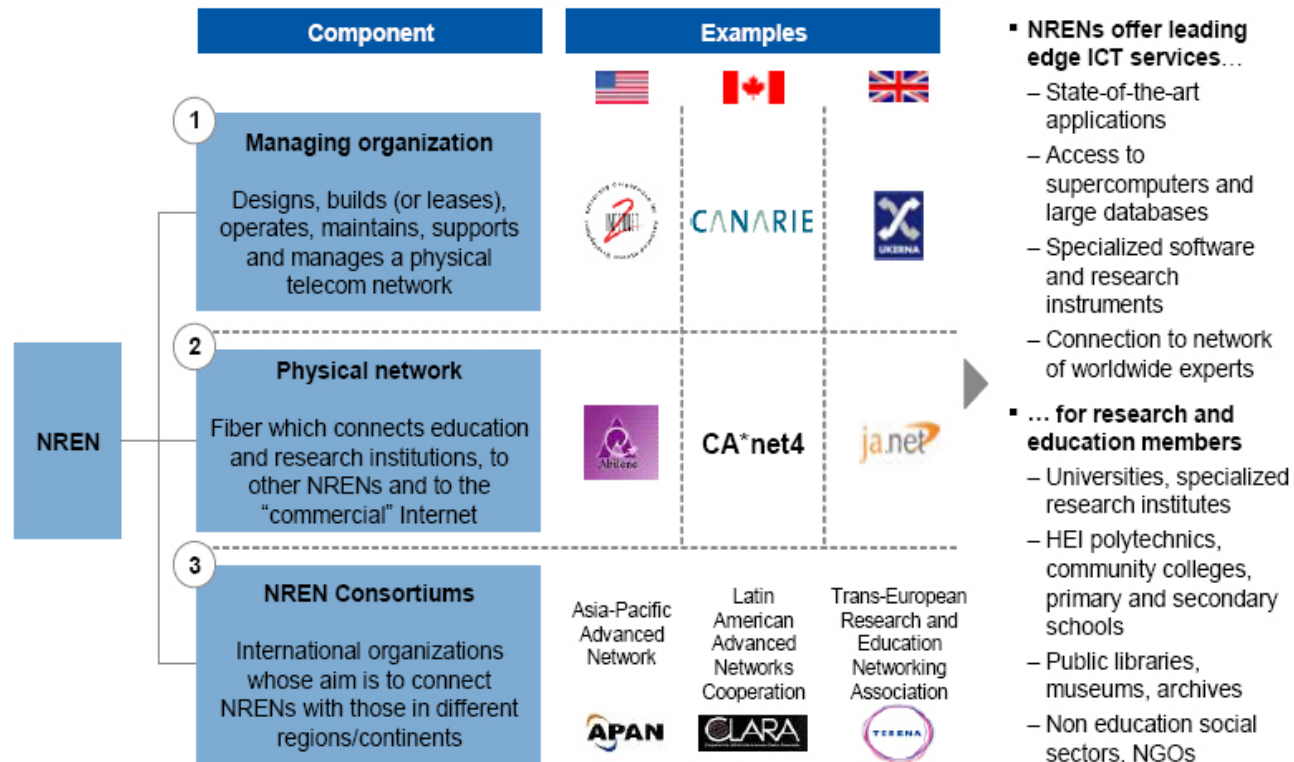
| Component | Examples | | |
|---|---|---|---|
| 1 Managing organization<br>Designs, builds (or leases), operates, maintains, supports and manages a physical telecom network | INTERNET2 | CANARIE | UKERNA |
| 2 Physical network<br>Fiber which connects education and research institutions, to other NRENs and to the "commercial" Internet | Abilene | CA*net4 | ja.net |
| 3 NREN Consortiums<br>International organizations whose aim is to connect NRENs with those in different regions/continents | Asia-Pacific Advanced Network<br>APAN | Latin American Advanced Networks Cooperation<br>CLARA | Trans-European Research and Education Networking Association<br>TERENA |

NREN

▪ NRENs offer leading edge ICT services…
– State-of-the-art applications
– Access to supercomputers and large databases
– Specialized software and research instruments
– Connection to network of worldwide experts

▪ … for research and education members
– Universities, specialized research institutes
– HEI polytechnics, community colleges, primary and secondary schools
– Public libraries, museums, archives
– Non education social sectors, NGOs